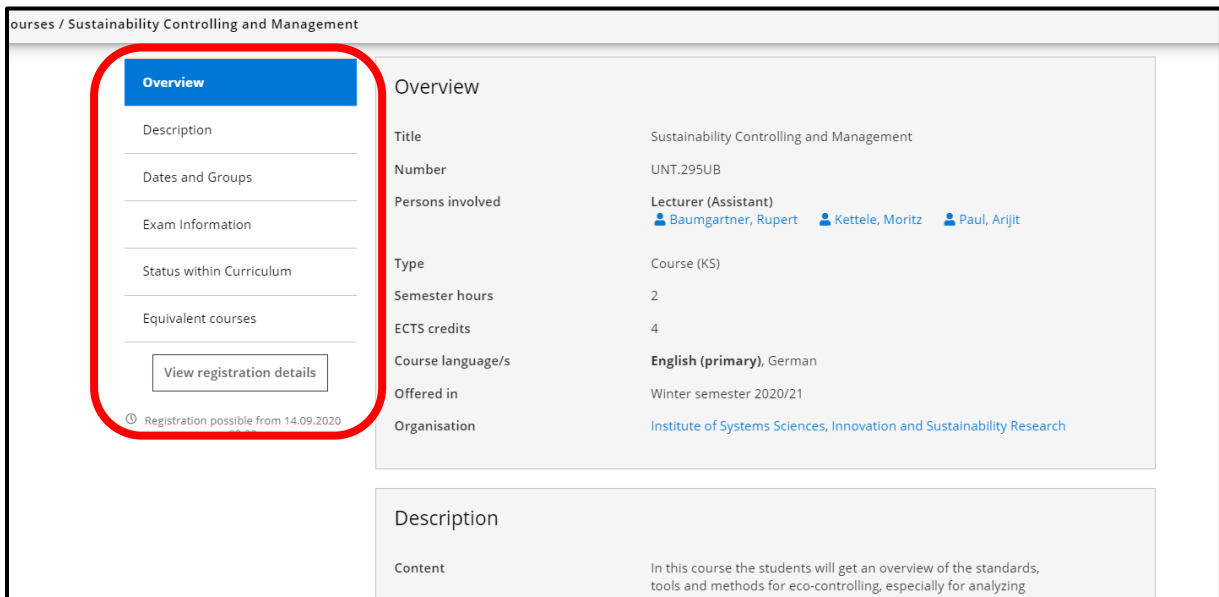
ourses / Sustainability Controlling and Management

Overview
Description
Dates and Groups
Exam Information
Status within Curriculum
Equivalent courses
View registration details
Registration possible from 14.09.2020 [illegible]

Overview

| Title | Sustainability Controlling and Management |
|---|---|
| Number | UNT.295UB |
| Persons involved | Lecturer (Assistant) Baumgartner, Rupert Kettele, Moritz Paul, Arijit |
| Type | Course (KS) |
| Semester hours | 2 |
| ECTS credits | 4 |
| Course language/s | English (primary), German |
| Offered in | Winter semester 2020/21 |
| Organisation | Institute of Systems Sciences, Innovation and Sustainability Research |

Description

Content
In this course the students will get an overview of the standards, tools and methods for eco-controlling, especially for analyzing